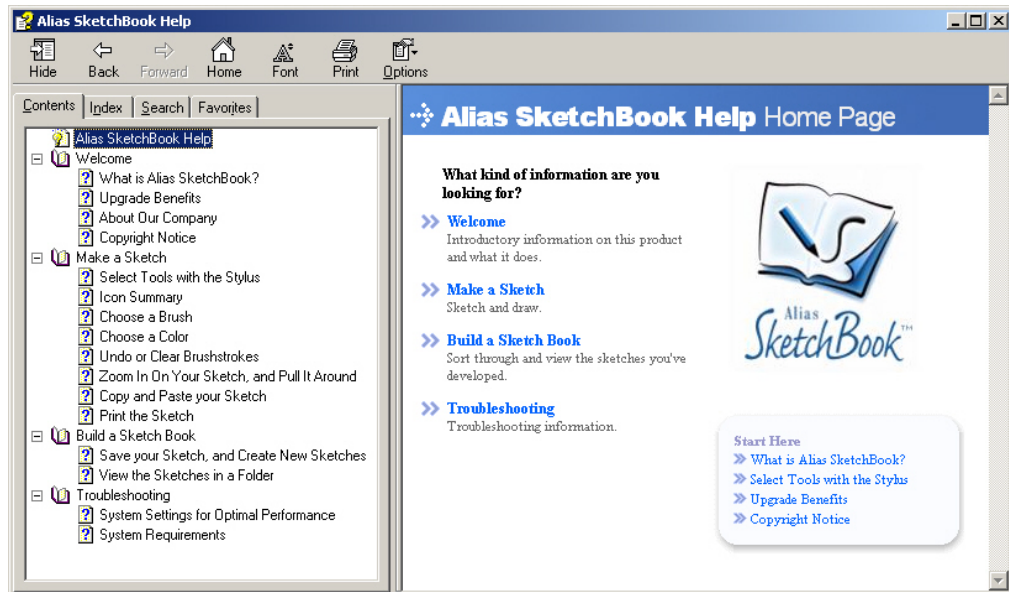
Alias SketchBook Help

Hide
Back
Forward
Home
Font
Print
Options

Contents
Index
Search
Favorites

Alias SketchBook Help
Welcome
What is Alias SketchBook?
Upgrade Benefits
About Our Company
Copyright Notice
Make a Sketch
Select Tools with the Stylus
Icon Summary
Choose a Brush
Choose a Color
Undo or Clear Brushstrokes
Zoom In On Your Sketch, and Pull It Around
Copy and Paste your Sketch
Print the Sketch
Build a Sketch Book
Save your Sketch, and Create New Sketches
View the Sketches in a Folder
Troubleshooting
System Settings for Optimal Performance
System Requirements

Alias SketchBook Help Home Page

What kind of information are you looking for?

Welcome
Introductory information on this product and what it does.

Make a Sketch
Sketch and draw.

Build a Sketch Book
Sort through and view the sketches you've developed.

Troubleshooting
Troubleshooting information.

Alias SketchBook™

Start Here
What is Alias SketchBook?
Select Tools with the Stylus
Upgrade Benefits
Copyright Notice